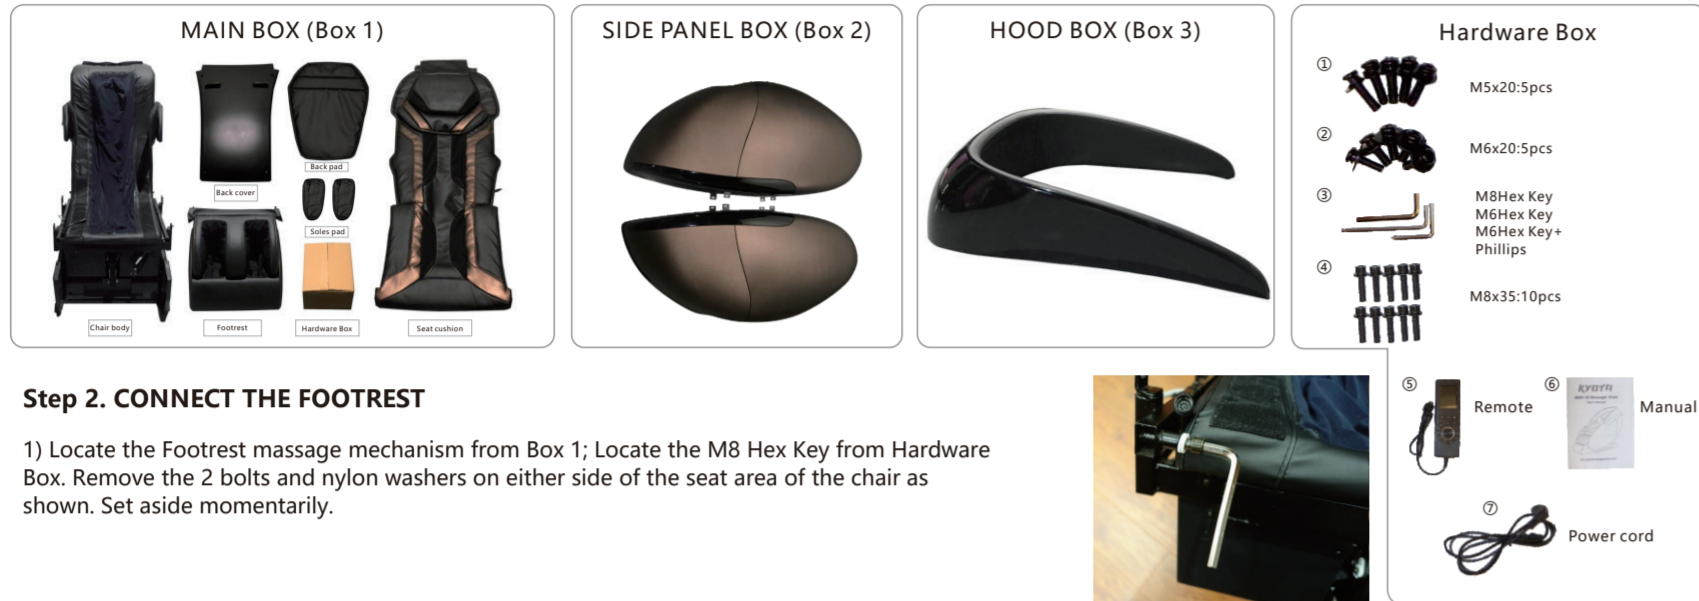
MAIN BOX (Box 1)

Back cover

Back pad

Soles pad

Chair body

Footrest

Hardware Box

Seat cushion

SIDE PANEL BOX (Box 2)

HOOD BOX (Box 3)

Hardware Box

① M5x20:5pcs

② M6x20:5pcs

③ M8Hex Key
M6Hex Key
M6Hex Key+ Phillips

④ M8x35:10pcs

⑤ Remote

⑥ Manual

KYOTA

⑦ Power cord

Step 2. CONNECT THE FOOTREST

1) Locate the Footrest massage mechanism from Box 1; Locate the M8 Hex Key from Hardware Box. Remove the 2 bolts and nylon washers on either side of the seat area of the chair as shown. Set aside momentarily.